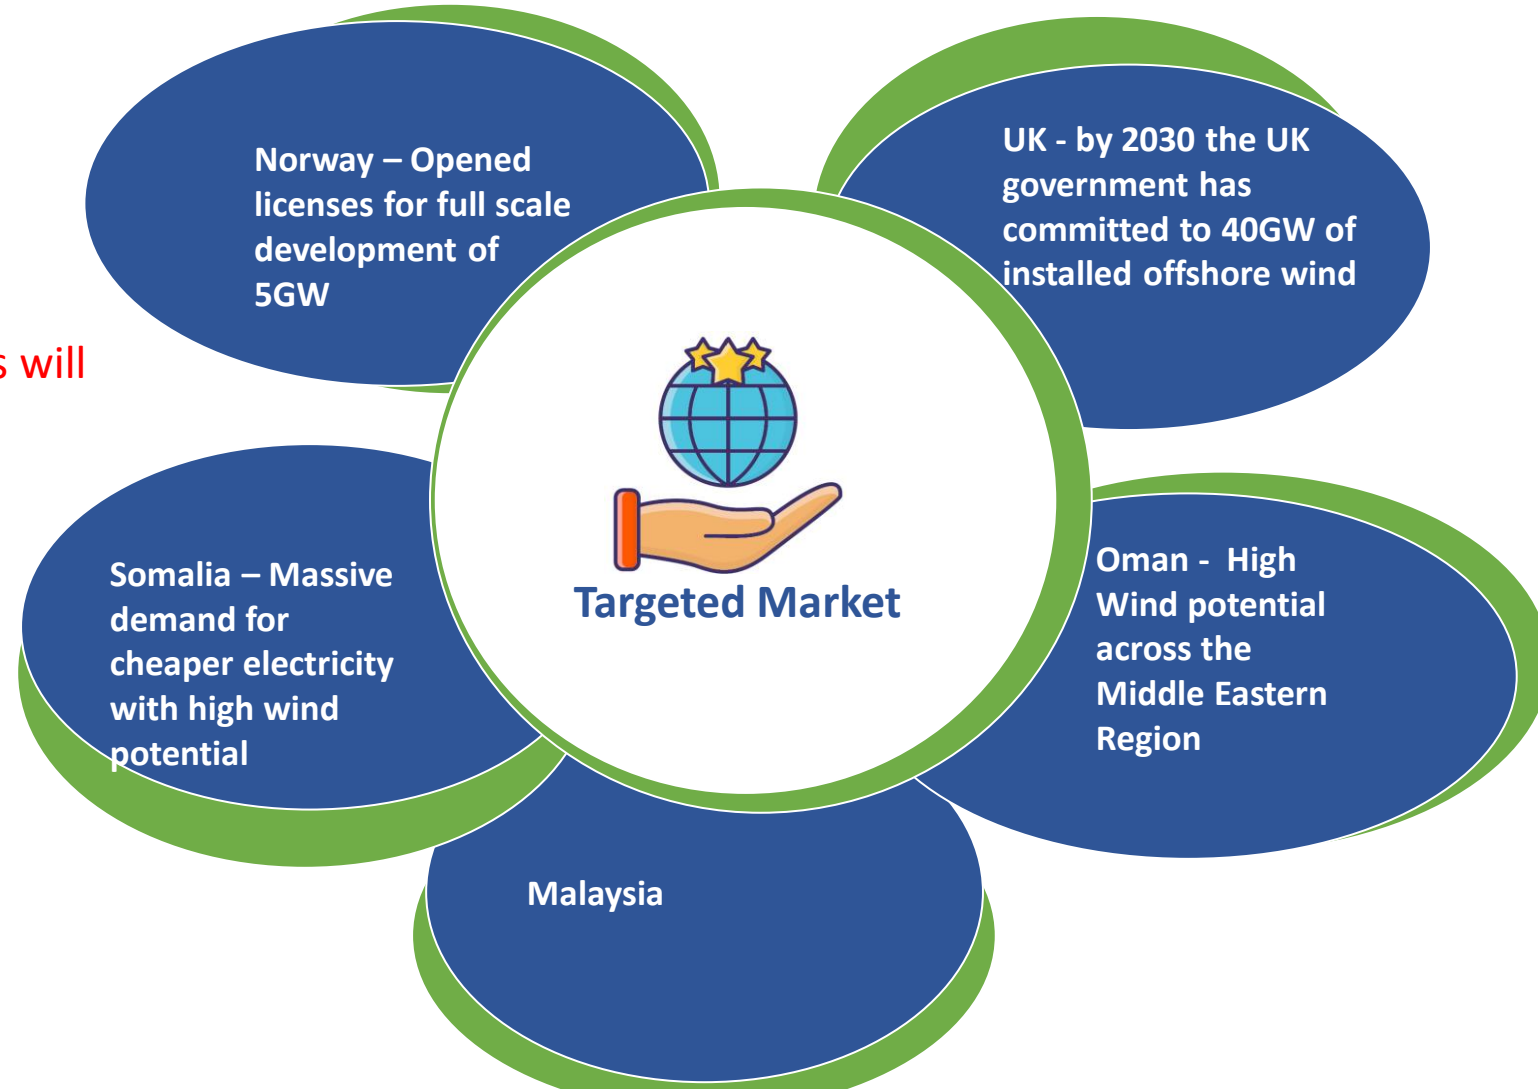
Norway – Opened licenses for full scale development of 5GW

UK - by 2030 the UK government has committed to 40GW of installed offshore wind

s will

Targeted Market

Somalia – Massive demand for cheaper electricity with high wind potential

Oman - High Wind potential across the Middle Eastern Region

Malaysia